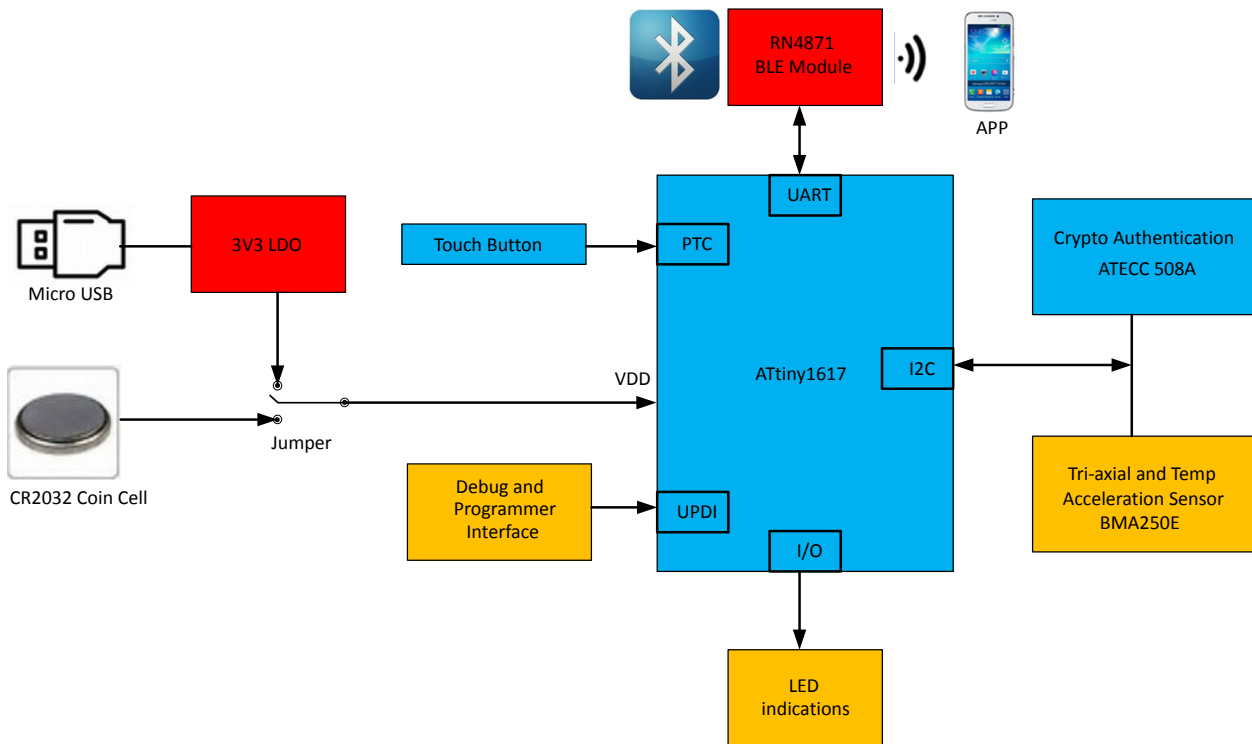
RN4871
BLE Module

APP

UART

3V3 LDO

Micro USB

Touch Button

PTC

Crypto Authentication
ATECC 508A

I2C

ATtiny1617

VDD

Jumper

CR2032 Coin Cell

Debug and
Programmer
Interface

UPDI

I/O

Tri-axial and Temp
Acceleration Sensor
BMA250E

LED
indications